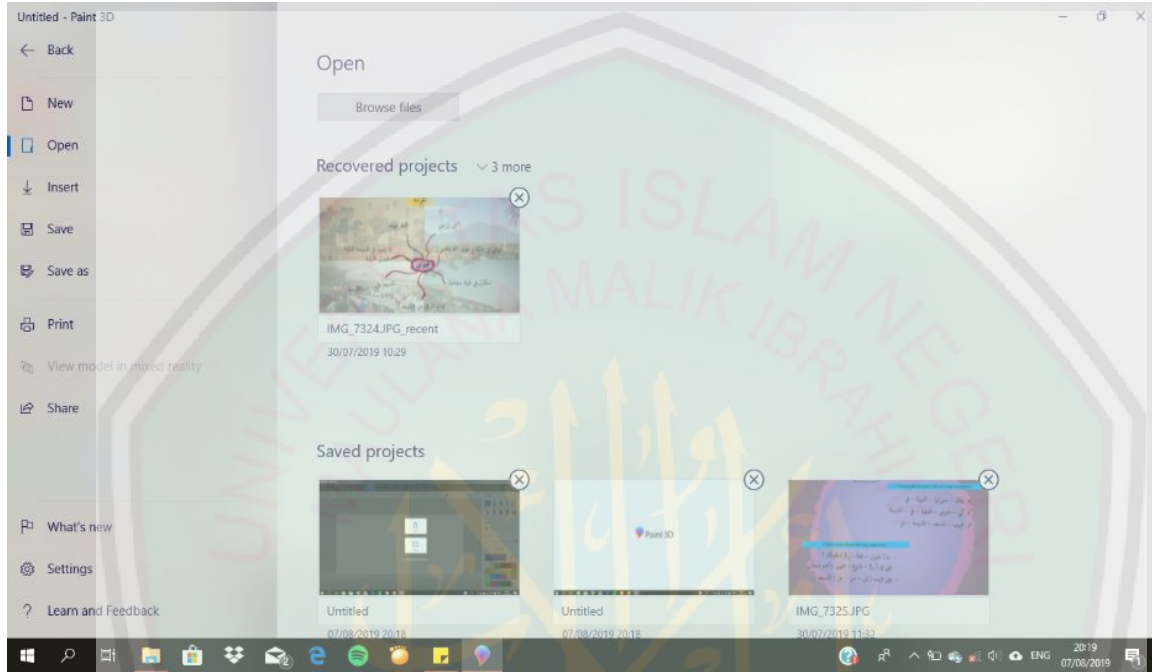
Untitled - Paint 3D

← Back

New

Open

Insert

Save

Save as

Print

View model in mixed reality

Share

What's new

Settings

Learn and Feedback

Open

Browse files

Recovered projects ∨ 3 more

IMG_7324.JPG_recent
30/07/2019 10:29

Saved projects

Untitled
07/08/2019 20:18

Paint 3D

Untitled
07/08/2019 20:18

IMG_7325.JPG
30/07/2019 11:32

UNIVERSITAS ISLAM NEGERI MAULANA MALIK IBRAHIM

ENG 20:19 07/08/2019